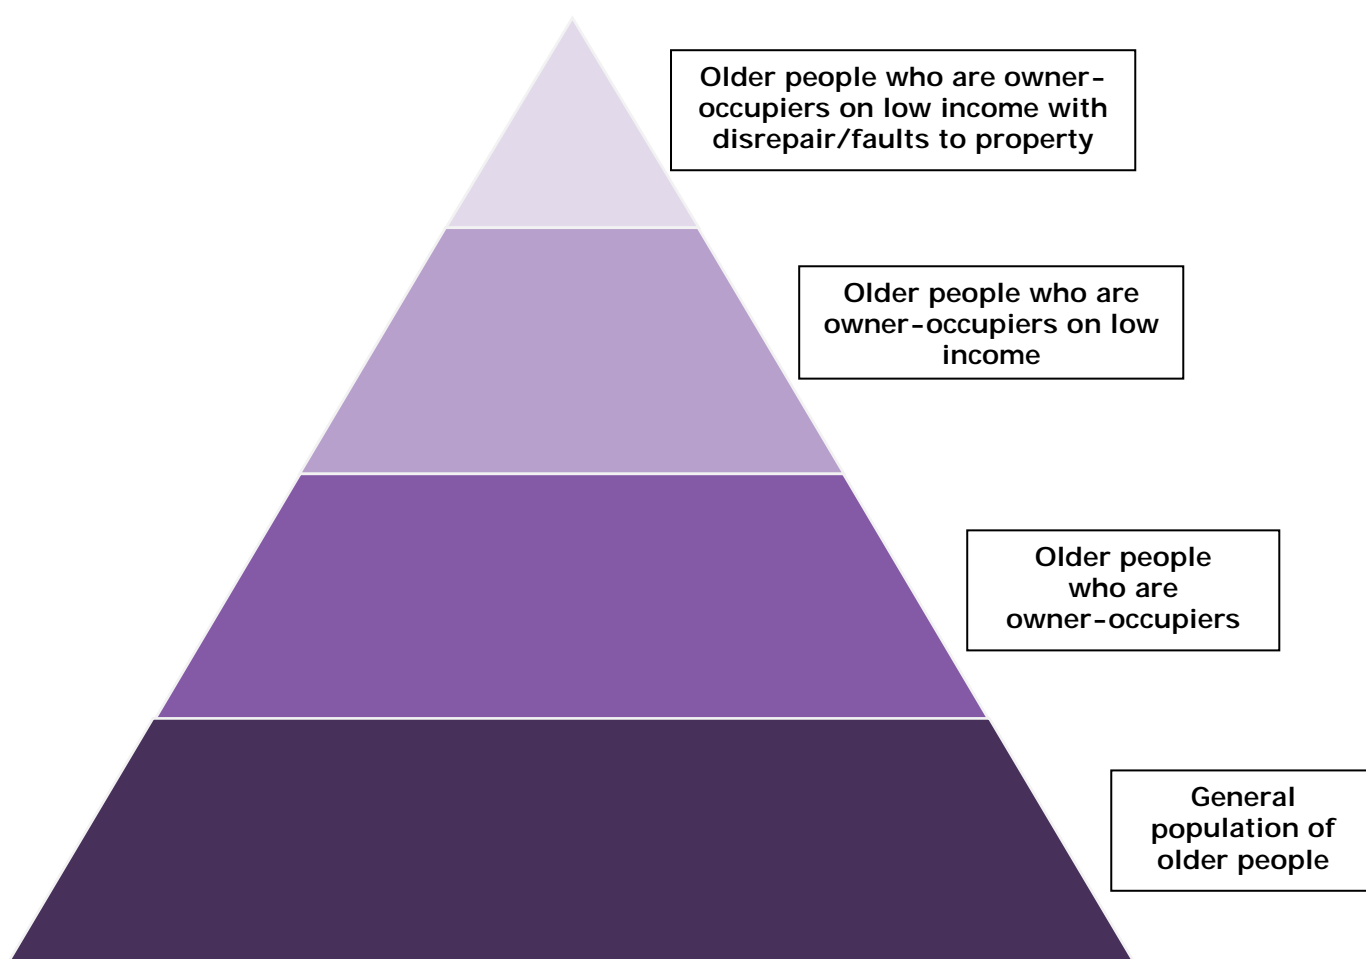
Older people who are owner-occupiers on low income with disrepair/faults to property

Older people who are owner-occupiers on low income

Older people who are owner-occupiers

General population of older people